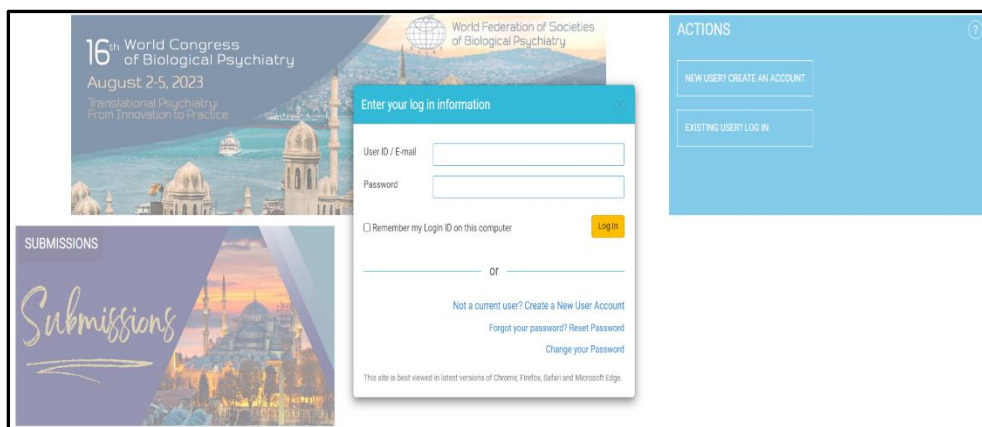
16th World Congress of Biological Psychiatry
August 2-5, 2023
Translational Psychiatry: From Innovation to Practice

World Federation of Societies of Biological Psychiatry

ACTIONS

?

NEW USER? CREATE AN ACCOUNT

EXISTING USER? LOG IN

Enter your log in information

User ID / E-mail

Password

☐ Remember my Login ID on this computer

Log In

or

Not a current user? Create a New User Account

Forgot your password? Reset Password

Change your Password

This site is best viewed in latest versions of Chrome, Firefox, Safari and Microsoft Edge.

SUBMISSIONS

Submissions